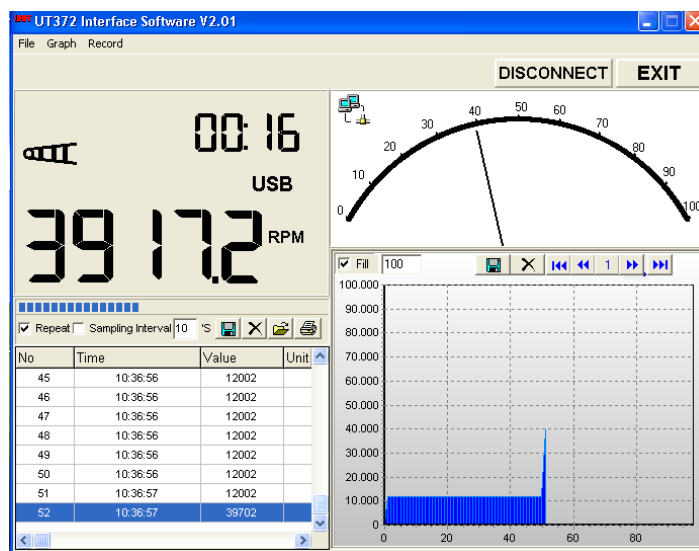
UT372 Interface Software V2.01

File Graph Record

DISCONNECT EXIT

00:16

USB

3917.2 RPM

0 10 20 30 40 50 60 70 80 90 100

Repeat Sampling Interval 10 'S

| No | Time | Value | Unit |
|---|---|---|---|
| 45 | 10:36:56 | 12002 | |
| 46 | 10:36:56 | 12002 | |
| 47 | 10:36:56 | 12002 | |
| 48 | 10:36:56 | 12002 | |
| 49 | 10:36:56 | 12002 | |
| 50 | 10:36:56 | 12002 | |
| 51 | 10:36:57 | 12002 | |
| 52 | 10:36:57 | 39702 | |

Fill 100

1

100.000
90.000
80.000
70.000
60.000
50.000
40.000
30.000
20.000
10.000
0

0 20 40 60 80